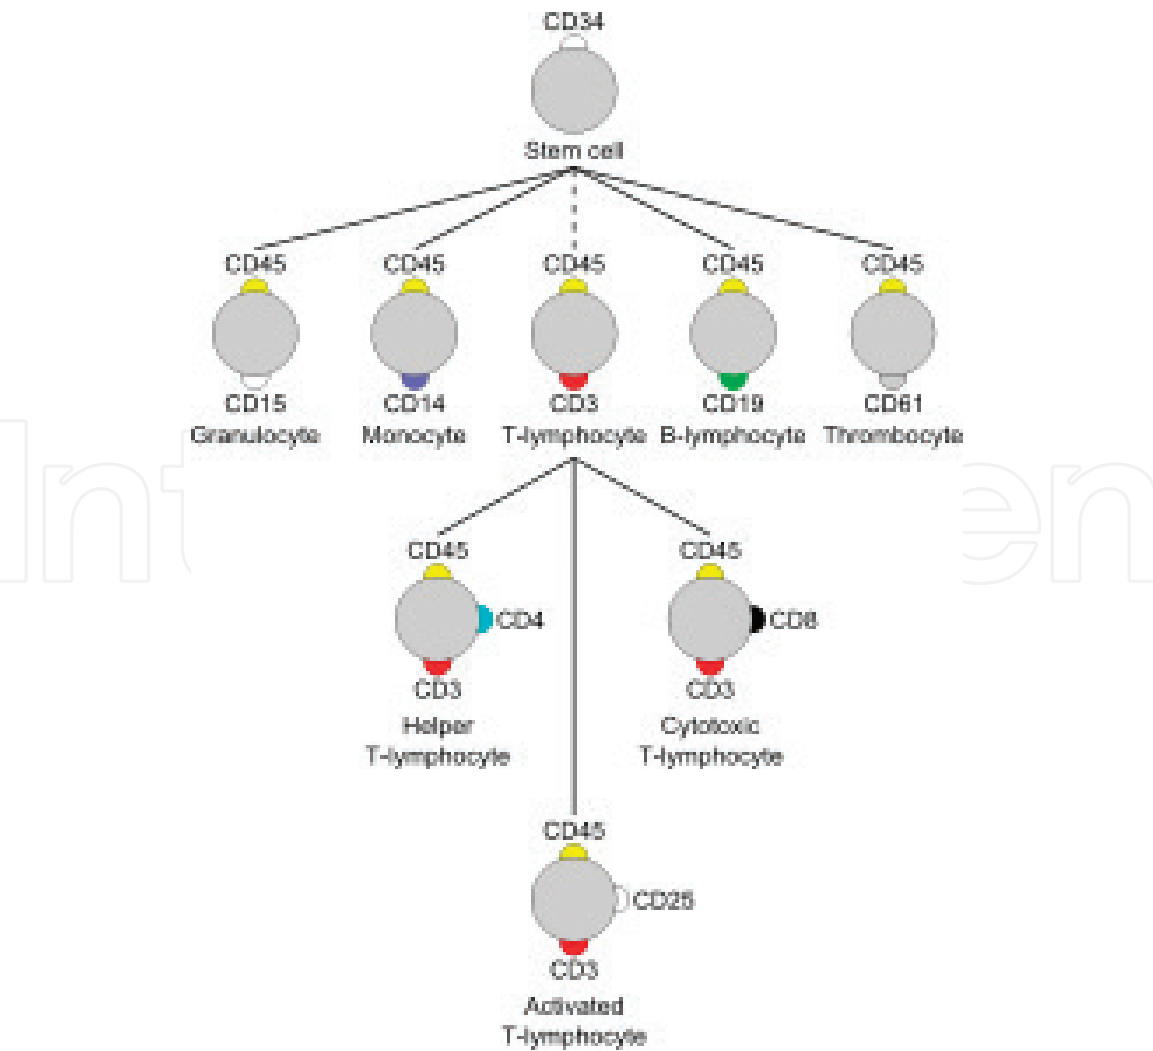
CD34

Stem cell

CD45

CD15
Granulocyte

CD45

CD14
Monocyte

CD45

CD3
T-lymphocyte

CD45

CD19
B-lymphocyte

CD45

CD61
Thrombocyte

CD45
CD4
CD3
Helper
T-lymphocyte

CD45
CD8
CD3
Cytotoxic
T-lymphocyte

CD45
CD25
CD3
Activated
T-lymphocyte

IntechOpen